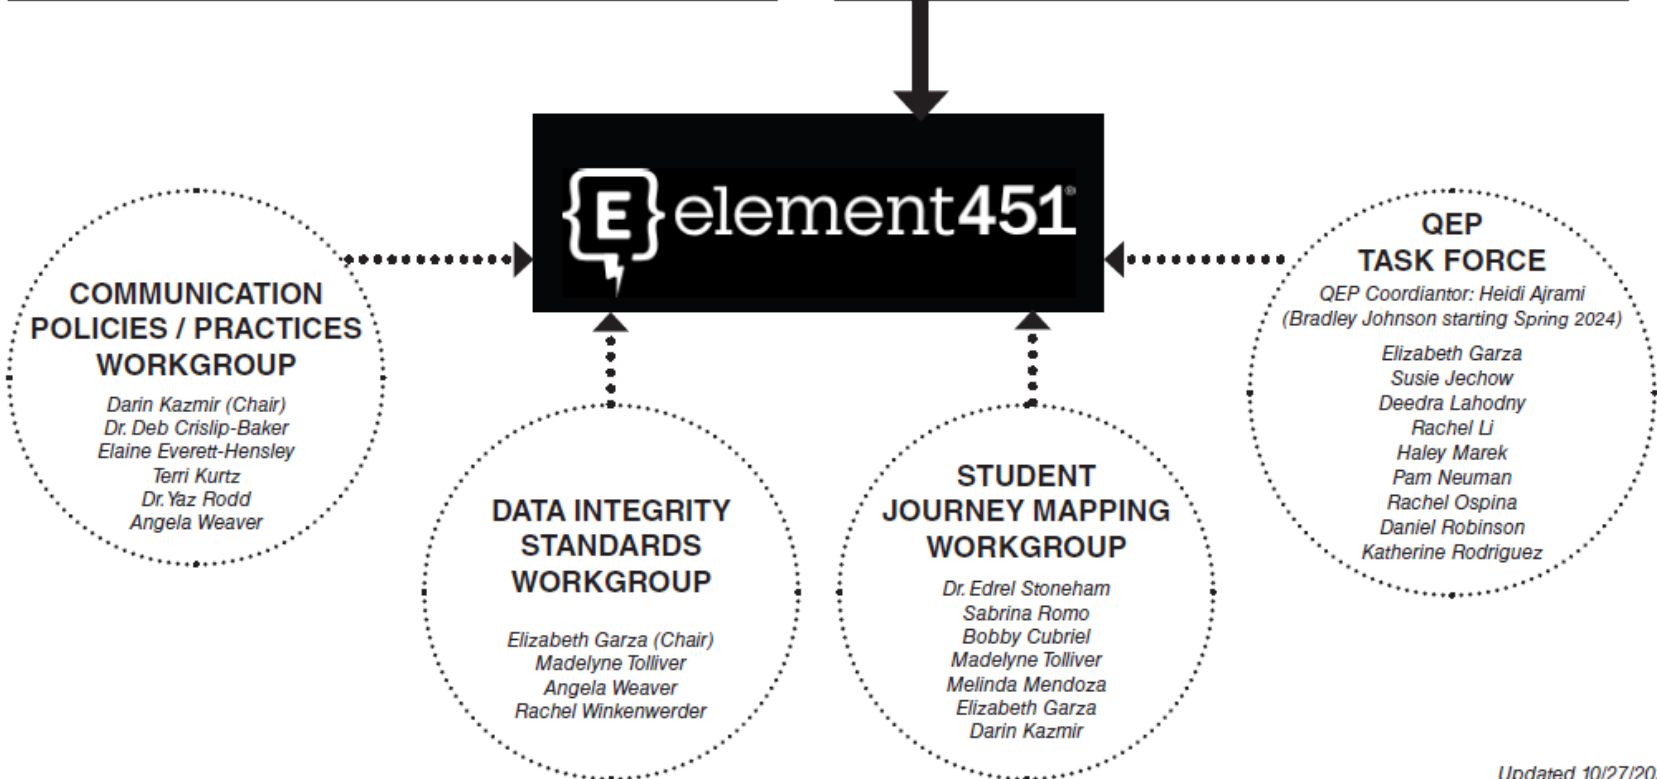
{E} element451

COMMUNICATION POLICIES / PRACTICES WORKGROUP

Darin Kazmir (Chair)
Dr. Deb Crislip-Baker
Elaine Everett-Hensley
Terri Kurtz
Dr. Yaz Rodd
Angela Weaver

DATA INTEGRITY STANDARDS WORKGROUP

Elizabeth Garza (Chair)
Madelyne Tolliver
Angela Weaver
Rachel Winkenwerder

STUDENT JOURNEY MAPPING WORKGROUP

Dr. Edrel Stoneham
Sabrina Romo
Bobby Cubriel
Madelyne Tolliver
Melinda Mendoza
Elizabeth Garza
Darin Kazmir

QEP TASK FORCE

QEP Coordiantor: Heidi Ajrami
(Bradley Johnson starting Spring 2024)

Elizabeth Garza
Susie Jechow
Deedra Lahodny
Rachel Li
Haley Marek
Pam Neuman
Rachel Ospina
Daniel Robinson
Katherine Rodriguez

Updated 10/27/20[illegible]